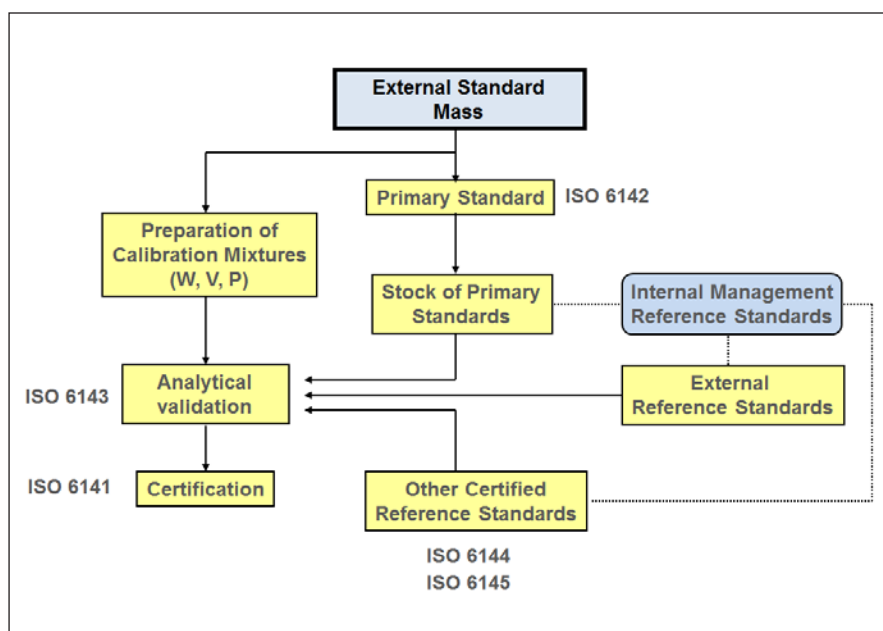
External Standard Mass

Primary Standard

ISO 6142

Preparation of Calibration Mixtures (W, V, P)

Stock of Primary Standards

Internal Management Reference Standards

ISO 6143

Analytical validation

External Reference Standards

ISO 6141

Certification

Other Certified Reference Standards

ISO 6144
ISO 6145